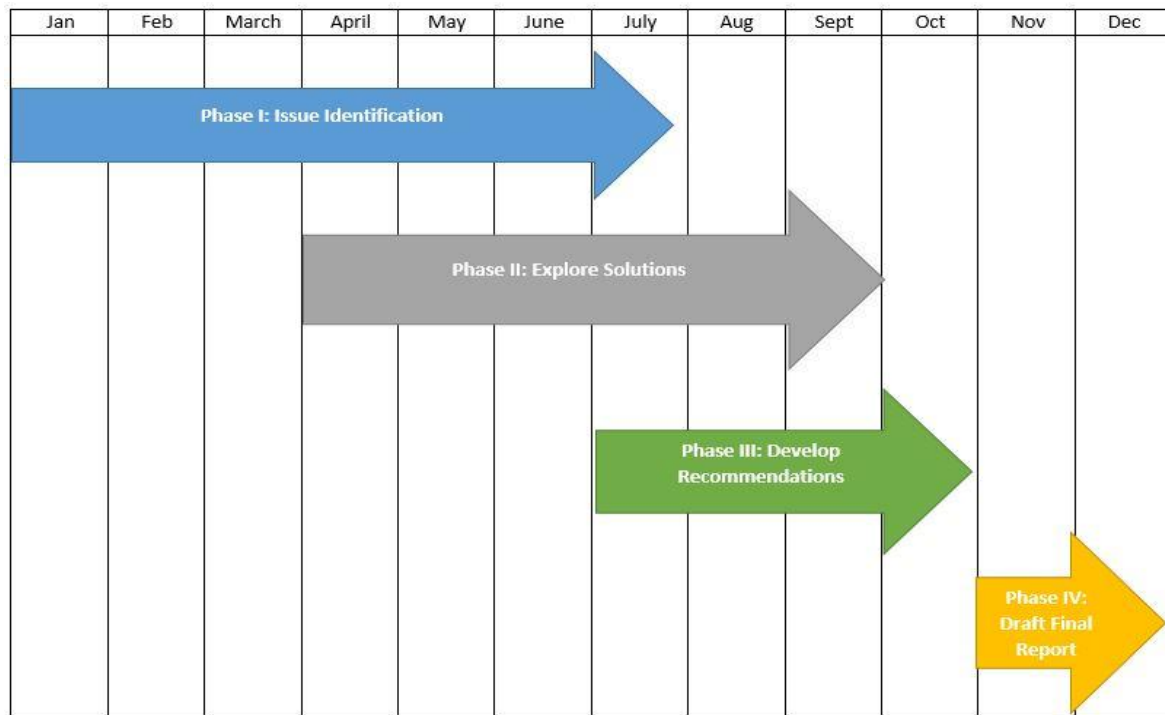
| Jan | Feb | March | April | May | June | July | Aug | Sept | Oct | Nov | Dec |
|---|---|---|---|---|---|---|---|---|---|---|---|

Phase I: Issue Identification

Phase II: Explore Solutions

Phase III: Develop Recommendations

Phase IV: Draft Final Report